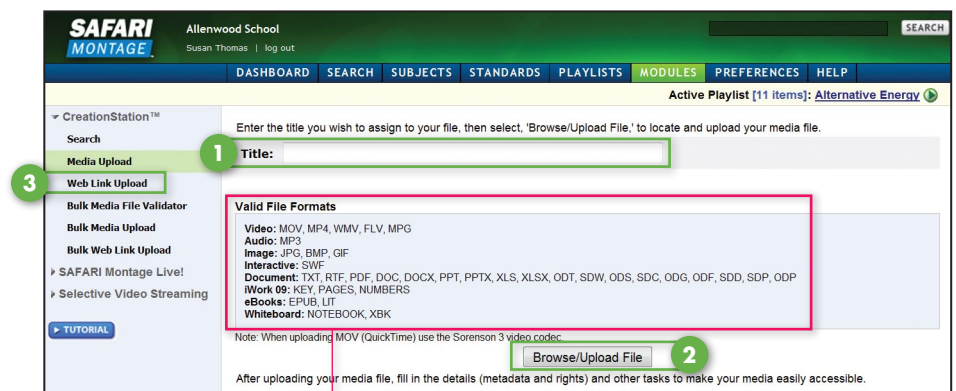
SAFARI MONTAGE

Allenwood School
Susan Thomas | log out

SEARCH

DASHBOARD SEARCH SUBJECTS STANDARDS PLAYLISTS MODULES PREFERENCES HELP

Active Playlist [11 items]: Alternative Energy

▾ CreationStation™
Search
Media Upload
Web Link Upload
Bulk Media File Validator
Bulk Media Upload
Bulk Web Link Upload
▸ SAFARI Montage Live!
▸ Selective Video Streaming
▸ TUTORIAL

Enter the title you wish to assign to your file, then select, 'Browse/Upload File,' to locate and upload your media file.

1

Title:

3

Valid File Formats

Video: MOV, MP4, WMV, FLV, MPG
Audio: MP3
Image: JPG, BMP, GIF
Interactive: SWF
Document: TXT, RTF, PDF, DOC, DOCX, PPT, PPTX, XLS, XLSX, ODT, SDW, ODS, SDC, ODG, ODF, SDD, SDP, ODP
iWork 09: KEY, PAGES, NUMBERS
eBooks: EPUB, LIT
Whiteboard: NOTEBOOK, XBK

Note: When uploading MOV (QuickTime) use the Sorenson 3 video codec.

Browse/Upload File

2

After uploading your media file, fill in the details (metadata and rights) and other tasks to make your media easily accessible.